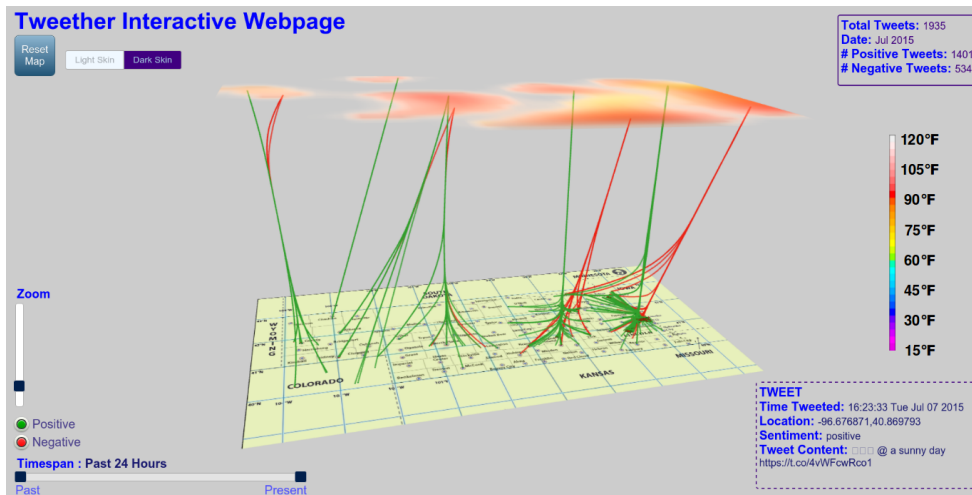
Tweether Interactive Webpage

Reset Map

Light Skin | Dark Skin

Total Tweets: 1935
Date: Jul 2015
# Positive Tweets: 1401
# Negative Tweets: 534

120°F
105°F
90°F
75°F
60°F
45°F
30°F
15°F

Zoom

WYOMING
COLORADO
KANSAS
MISSOURI

Positive
Negative

Timespan : Past 24 Hours

Past
Present

TWEET
Time Tweeted: 16:23:33 Tue Jul 07 2015
Location: -96.676871,40.869793
Sentiment: positive
Tweet Content: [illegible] @ a sunny day https://t.co/4vWFcwRco1